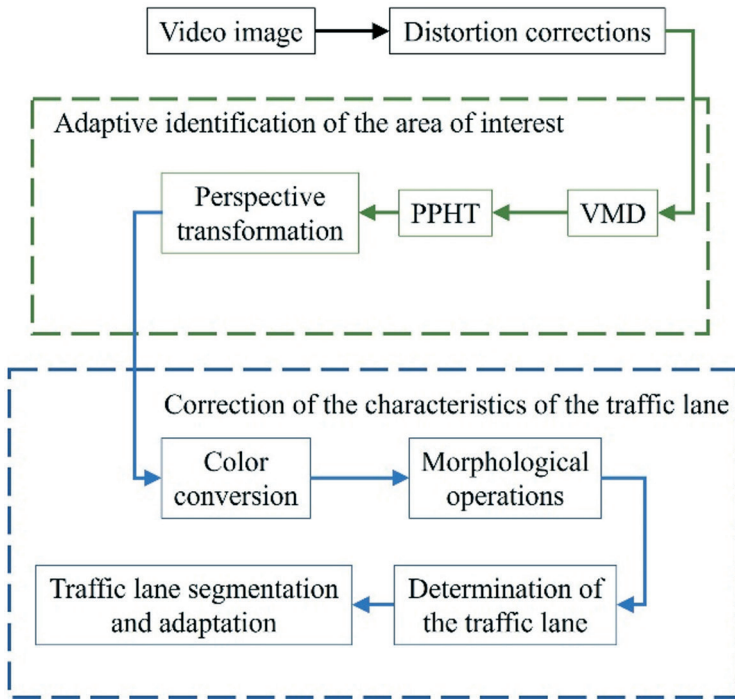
Video image

Distortion corrections

Adaptive identification of the area of interest

Perspective transformation

PPHT

VMD

Correction of the characteristics of the traffic lane

Color conversion

Morphological operations

Traffic lane segmentation and adaptation

Determination of the traffic lane